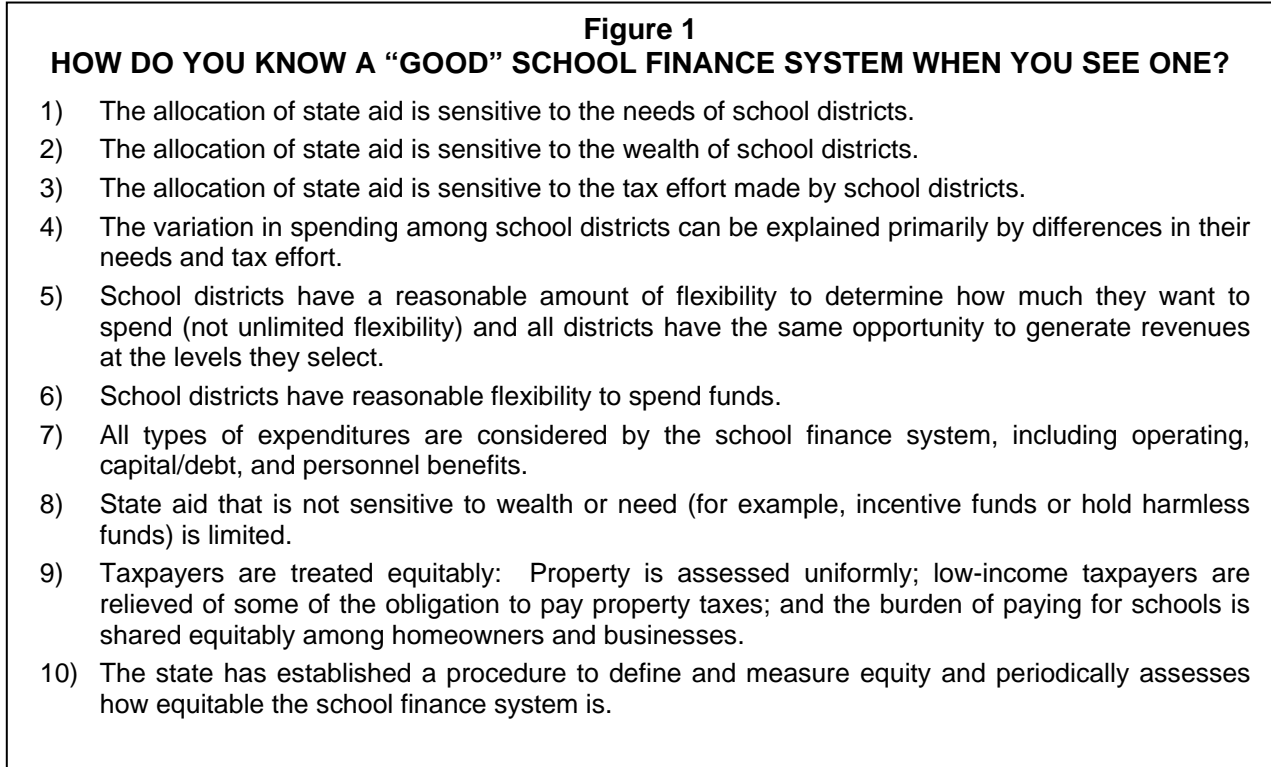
Figure 1
HOW DO YOU KNOW A "GOOD" SCHOOL FINANCE SYSTEM WHEN YOU SEE ONE?

1) The allocation of state aid is sensitive to the needs of school districts.

2) The allocation of state aid is sensitive to the wealth of school districts.

3) The allocation of state aid is sensitive to the tax effort made by school districts.

4) The variation in spending among school districts can be explained primarily by differences in their needs and tax effort.

5) School districts have a reasonable amount of flexibility to determine how much they want to spend (not unlimited flexibility) and all districts have the same opportunity to generate revenues at the levels they select.

6) School districts have reasonable flexibility to spend funds.

7) All types of expenditures are considered by the school finance system, including operating, capital/debt, and personnel benefits.

8) State aid that is not sensitive to wealth or need (for example, incentive funds or hold harmless funds) is limited.

9) Taxpayers are treated equitably: Property is assessed uniformly; low-income taxpayers are relieved of some of the obligation to pay property taxes; and the burden of paying for schools is shared equitably among homeowners and businesses.

10) The state has established a procedure to define and measure equity and periodically assesses how equitable the school finance system is.